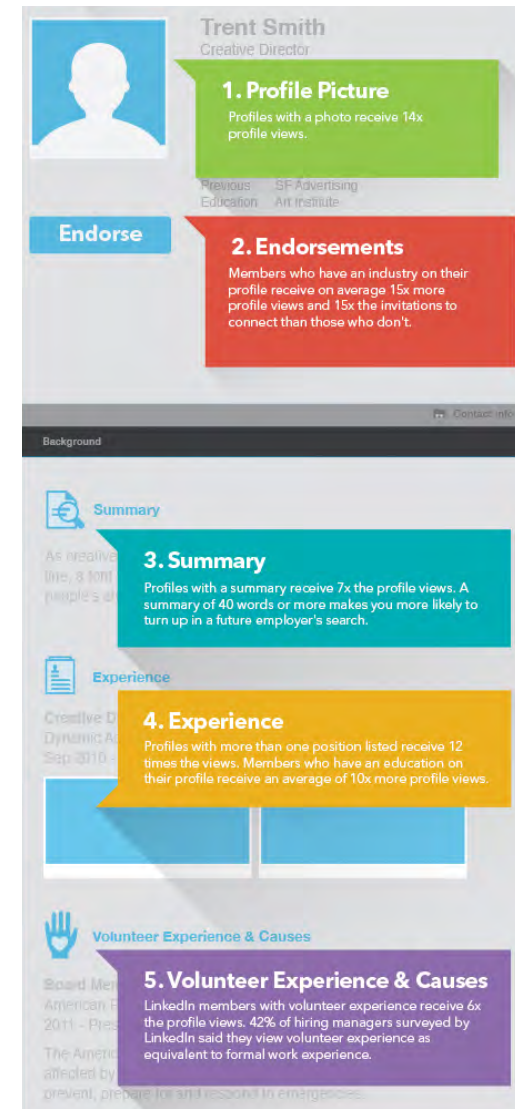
Trent Smith
Creative Director

1. Profile Picture
Profiles with a photo receive 14x profile views.

Previous SF Advertising
Education Art Institute

Endorse

2. Endorsements
Members who have an industry on their profile receive on average 15x more profile views and 15x the invitations to connect than those who don't.

Contact info

Background

Summary

As creative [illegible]
line, 8 font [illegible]
people's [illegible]

3. Summary
Profiles with a summary receive 7x the profile views. A summary of 40 words or more makes you more likely to turn up in a future employer's search.

Experience

Creative D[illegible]
Dynamic A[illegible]
Sep 2010 - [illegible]

4. Experience
Profiles with more than one position listed receive 12 times the views. Members who have an education on their profile receive an average of 10x more profile views.

Volunteer Experience & Causes

Board Mem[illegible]
American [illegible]
2011 - Pres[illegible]

The Americ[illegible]
affected by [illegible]
prevent, prepare for and respond to emergencies.

5. Volunteer Experience & Causes
LinkedIn members with volunteer experience receive 6x the profile views. 42% of hiring managers surveyed by LinkedIn said they view volunteer experience as equivalent to formal work experience.